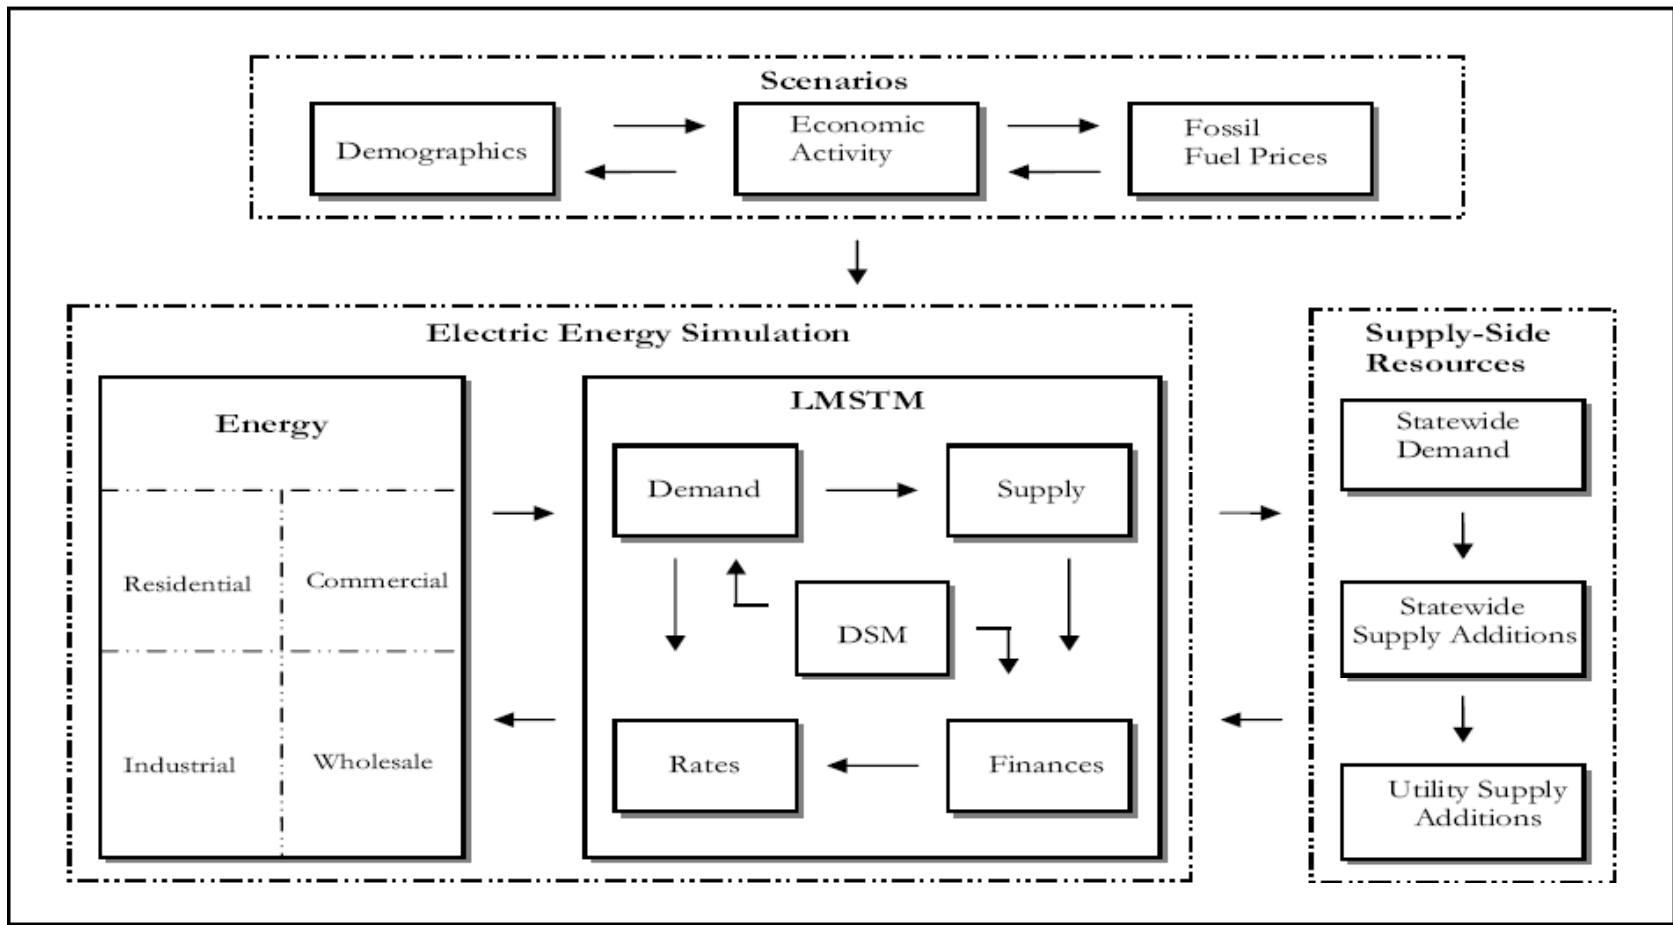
Scenarios

Demographics

Economic Activity

Fossil Fuel Prices

Electric Energy Simulation

Energy

Residential

Commercial

Industrial

Wholesale

LMSTM

Demand

Supply

DSM

Rates

Finances

Supply-Side Resources

Statewide Demand

Statewide Supply Additions

Utility Supply Additions